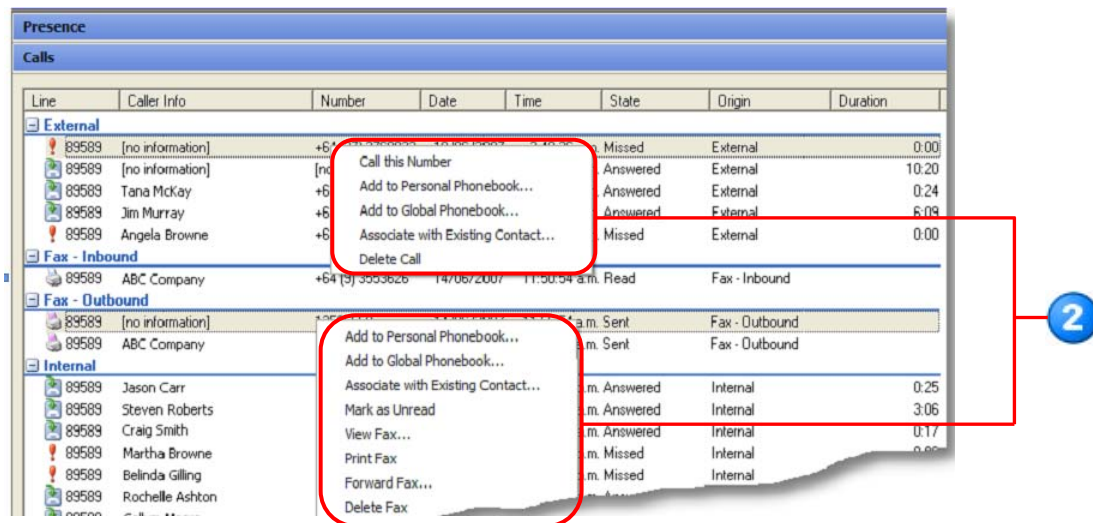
Presence

Calls

| Line | Caller Info | Number | Date | Time | State | Origin | Duration |
|---|---|---|---|---|---|---|---|
| External | | | | | | | |
| 89589 | [no information] | +6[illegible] | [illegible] | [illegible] | Missed | External | 0:00 |
| 89589 | [no information] | [no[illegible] | | | Answered | External | 10:20 |
| 89589 | Tana McKay | +6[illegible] | | | Answered | External | 0:24 |
| 89589 | Jim Murray | +6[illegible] | | | Answered | External | 6:09 |
| 89589 | Angela Browne | +6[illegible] | | | Missed | External | 0:00 |
| Fax - Inbound | | | | | | | |
| 89589 | ABC Company | +64 (9) 3553626 | 14/06/2007 | 11:50:54 a.m. | Read | Fax - Inbound | |
| Fax - Outbound | | | | | | | |
| 89589 | [no information] | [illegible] | | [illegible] a.m. | Sent | Fax - Outbound | |
| 89589 | ABC Company | | | a.m. | Sent | Fax - Outbound | |
| Internal | | | | | | | |
| 89589 | Jason Carr | | | a.m. | Answered | Internal | 0:25 |
| 89589 | Steven Roberts | | | a.m. | Answered | Internal | 3:06 |
| 89589 | Craig Smith | | | a.m. | Answered | Internal | 0:17 |
| 89589 | Martha Browne | | | a.m. | Missed | Internal | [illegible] |
| 89589 | Belinda Gilling | | | a.m. | Missed | Internal | |
| 89589 | Rochelle Ashton | | | | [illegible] | | |

Call this Number
Add to Personal Phonebook...
Add to Global Phonebook...
Associate with Existing Contact...
Delete Call

Add to Personal Phonebook...
Add to Global Phonebook...
Associate with Existing Contact...
Mark as Unread
View Fax...
Print Fax
Forward Fax...
Delete Fax

2